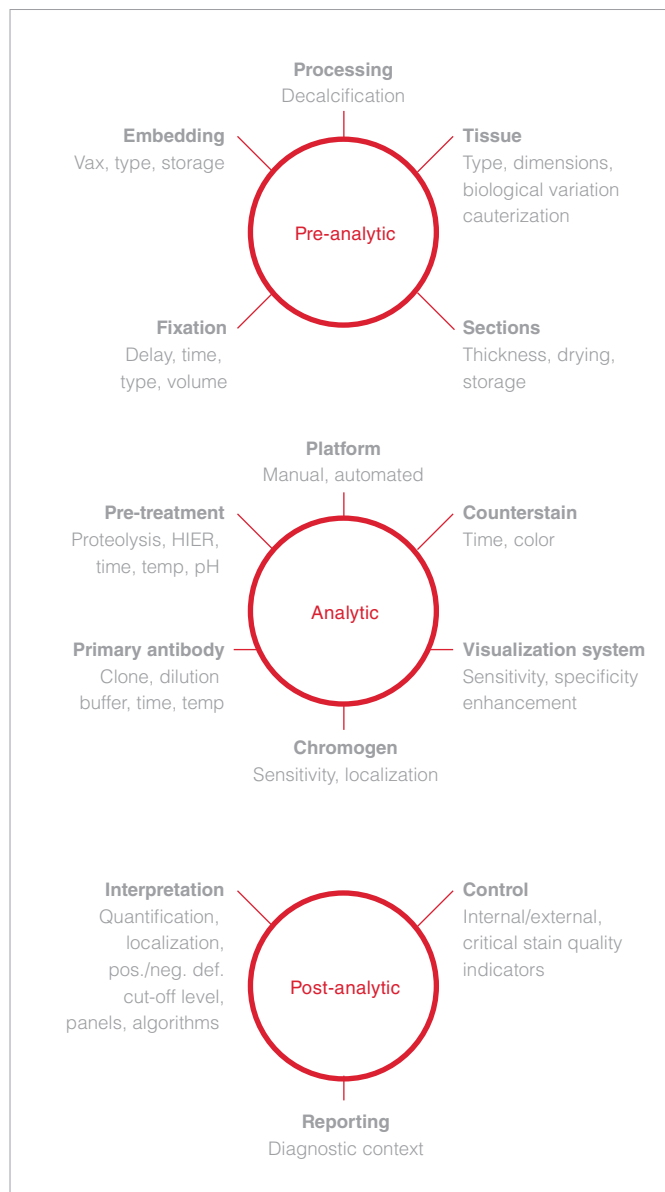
Processing
Decalcification

Embedding
Vax, type, storage

Tissue
Type, dimensions, biological variation cauterization

Pre-analytic

Fixation
Delay, time, type, volume

Sections
Thickness, drying, storage

Platform
Manual, automated

Pre-treatment
Proteolysis, HIER, time, temp, pH

Counterstain
Time, color

Analytic

Primary antibody
Clone, dilution buffer, time, temp

Visualization system
Sensitivity, specificity enhancement

Chromogen
Sensitivity, localization

Interpretation
Quantification, localization, pos./neg. def. cut-off level, panels, algorithms

Control
Internal/external, critical stain quality indicators

Post-analytic

Reporting
Diagnostic context